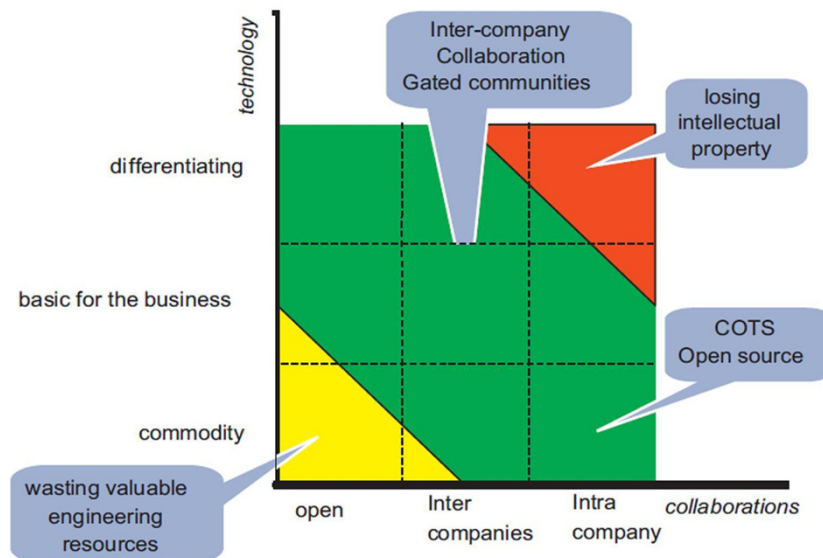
technology

Inter-company Collaboration Gated communities

losing intellectual property

differentiating

basic for the business

COTS Open source

commodity

wasting valuable engineering resources

open

Inter companies

Intra company

collaborations